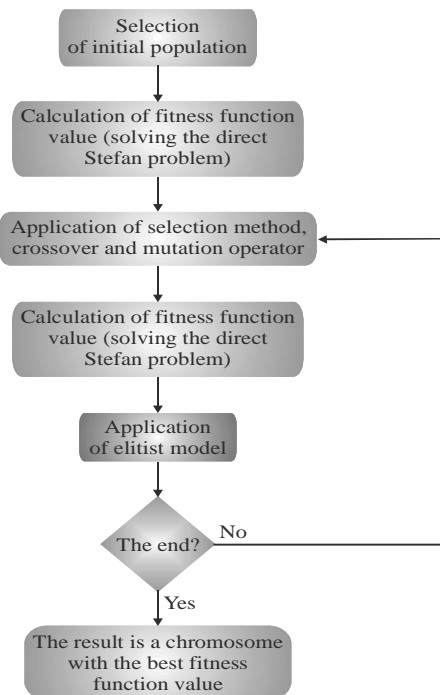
Selection of initial population

Calculation of fitness function value (solving the direct Stefan problem)

Application of selection method, crossover and mutation operator

Calculation of fitness function value (solving the direct Stefan problem)

Application of elitist model

The end?

No

Yes

The result is a chromosome with the best fitness function value